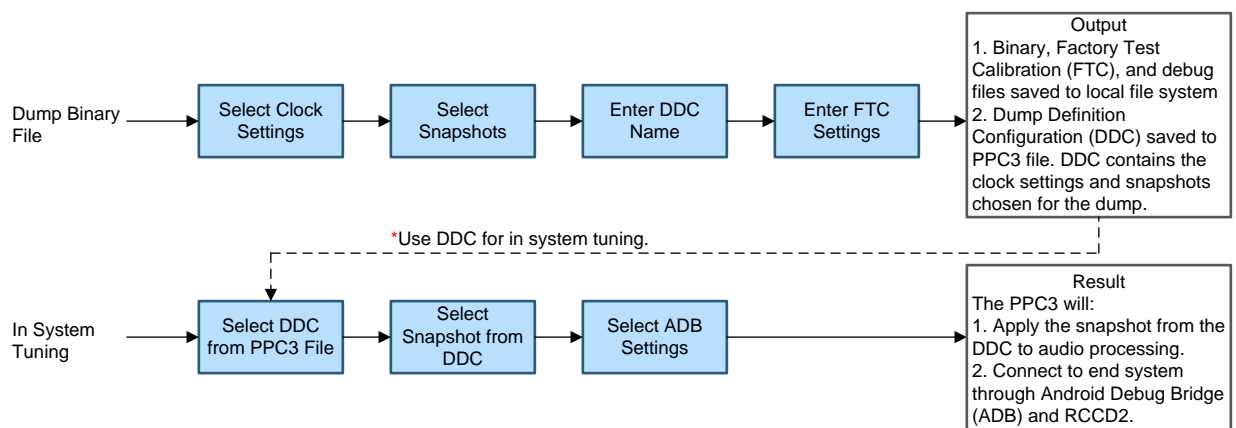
Dump Binary File

Select Clock Settings

Select Snapshots

Enter DDC Name

Enter FTC Settings

Output
1. Binary, Factory Test Calibration (FTC), and debug files saved to local file system
2. Dump Definition Configuration (DDC) saved to PPC3 file. DDC contains the clock settings and snapshots chosen for the dump.

*Use DDC for in system tuning.

In System Tuning

Select DDC from PPC3 File

Select Snapshot from DDC

Select ADB Settings

Result
The PPC3 will:
1. Apply the snapshot from the DDC to audio processing.
2. Connect to end system through Android Debug Bridge (ADB) and RCCD2.